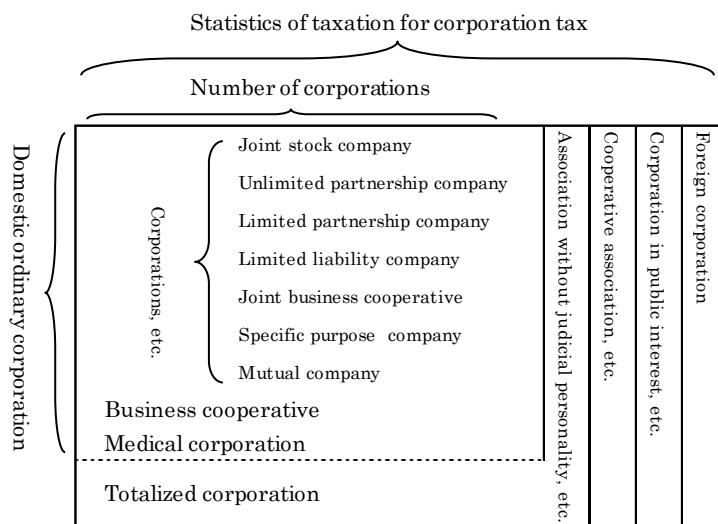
Statistics of taxation for corporation tax

Number of corporations

Domestic ordinary corporation

Corporations, etc.

Joint stock company
Unlimited partnership company
Limited partnership company
Limited liability company
Joint business cooperative
Specific purpose company
Mutual company

Business cooperative
Medical corporation

Totalized corporation

Association without judicial personality, etc.

Cooperative association, etc.

Corporation in public interest, etc.

Foreign corporation